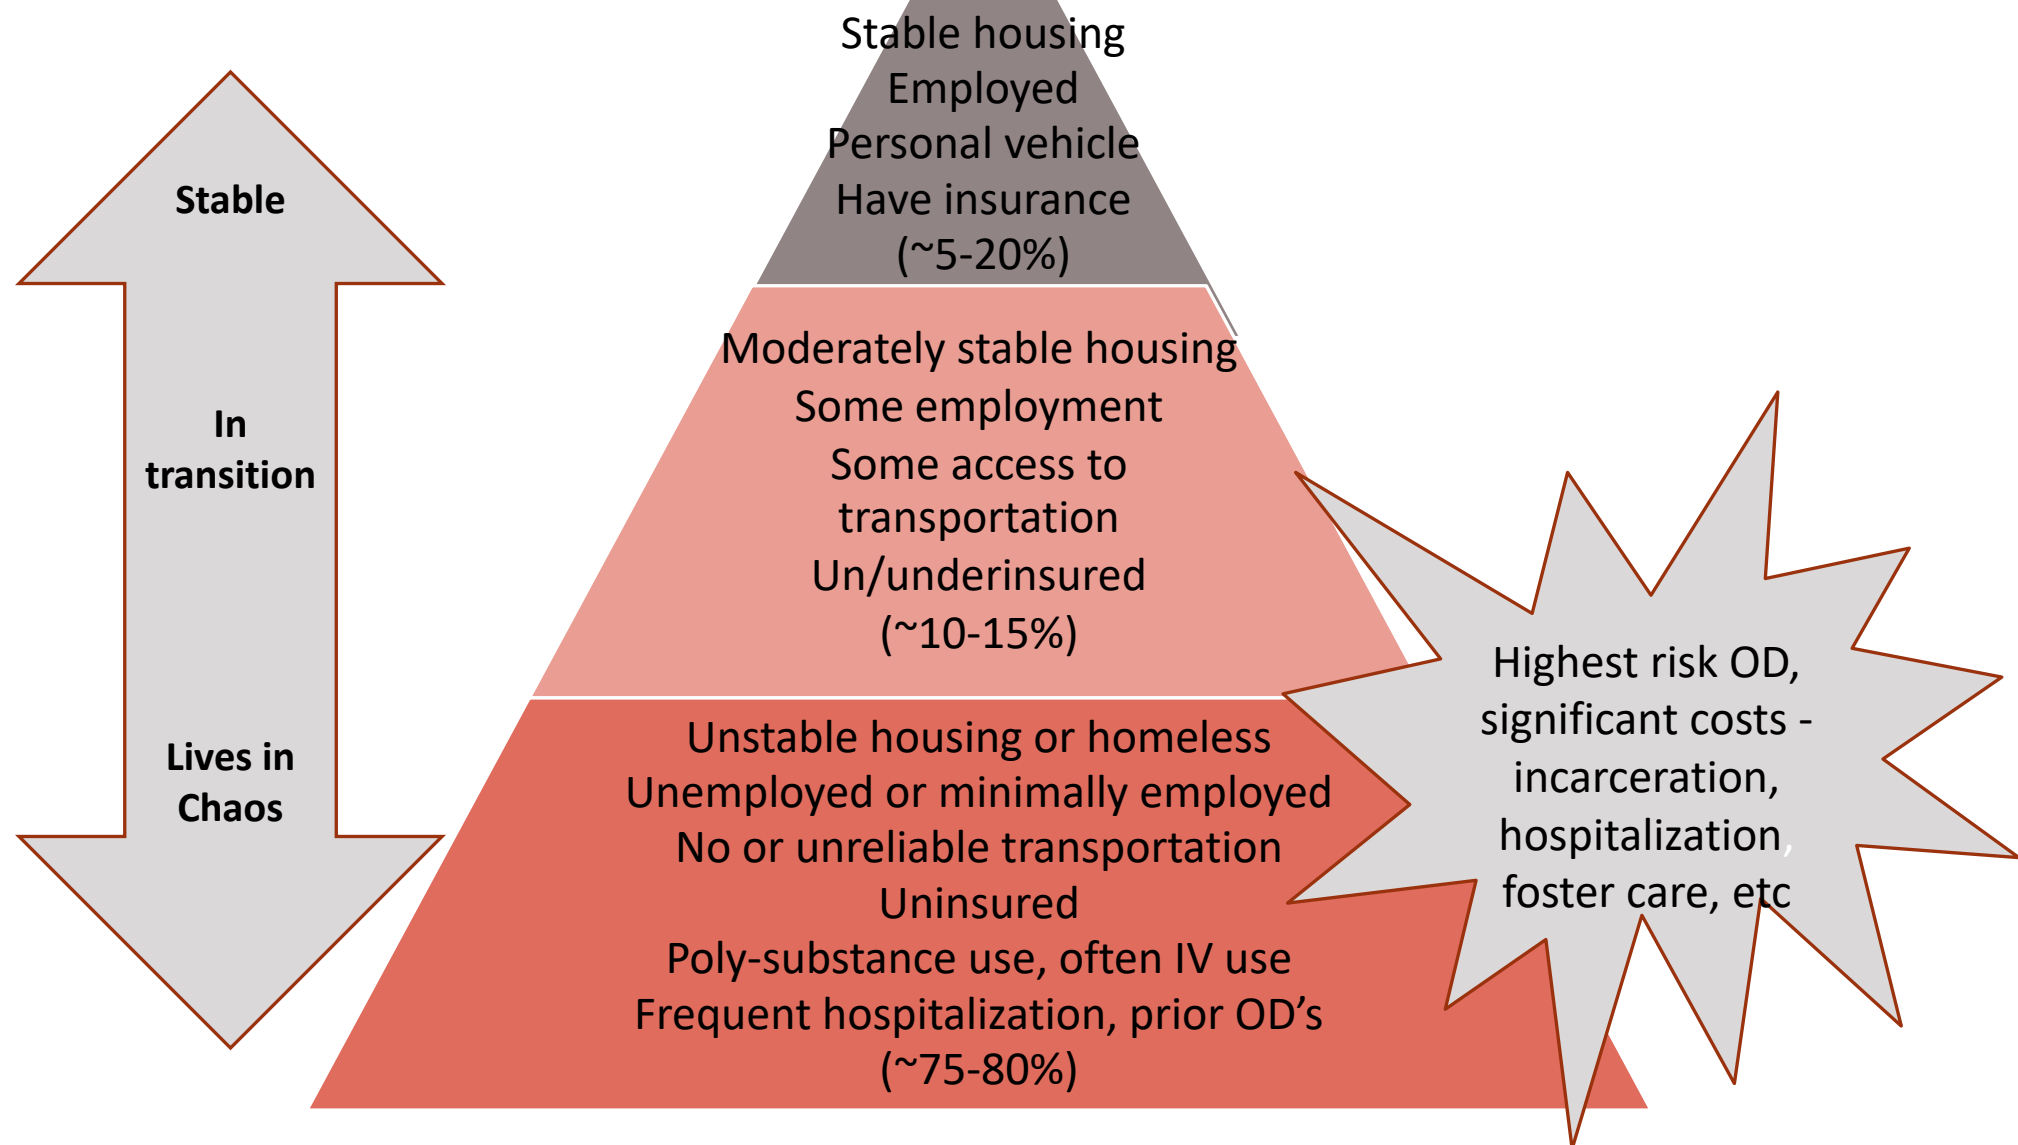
Stable

In transition

Lives in Chaos

Stable housing
Employed
Personal vehicle
Have insurance
(~5-20%)

Moderately stable housing
Some employment
Some access to transportation
Un/underinsured
(~10-15%)

Unstable housing or homeless
Unemployed or minimally employed
No or unreliable transportation
Uninsured
Poly-substance use, often IV use
Frequent hospitalization, prior OD's
(~75-80%)

Highest risk OD, significant costs - incarceration, hospitalization, foster care, etc